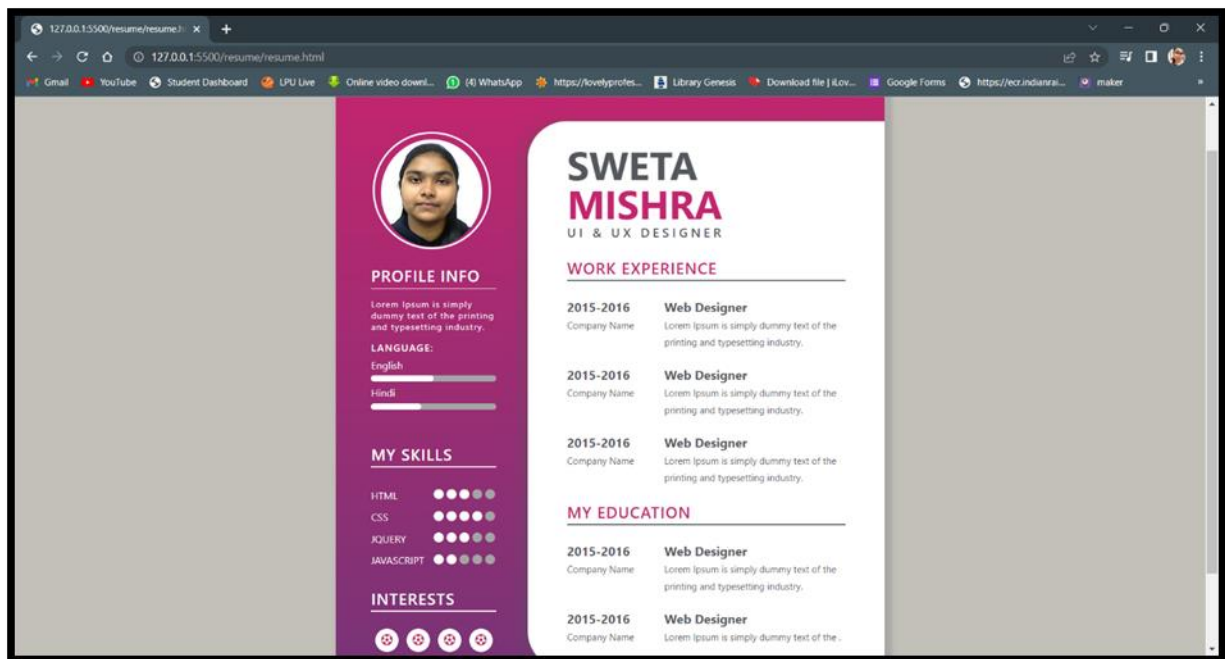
127.0.0.1:5500/resume/resume.h ×

127.0.0.1:5500/resume/resume.html

Gmail YouTube Student Dashboard LPU Live Online video downl... (4) WhatsApp https://lovelyprofes... Library Genesis Download file | iLov... Google Forms https://ecr.indianrai... maker

SWETA
MISHRA
UI & UX DESIGNER

PROFILE INFO

Lorem Ipsum is simply dummy text of the printing and typesetting industry.

LANGUAGE:

English

Hindi

MY SKILLS

HTML

CSS

JQUERY

JAVASCRIPT

INTERESTS

WORK EXPERIENCE

2015-2016
Company Name

Web Designer
Lorem Ipsum is simply dummy text of the printing and typesetting industry.

2015-2016
Company Name

Web Designer
Lorem Ipsum is simply dummy text of the printing and typesetting industry.

2015-2016
Company Name

Web Designer
Lorem Ipsum is simply dummy text of the printing and typesetting industry.

MY EDUCATION

2015-2016
Company Name

Web Designer
Lorem Ipsum is simply dummy text of the printing and typesetting industry.

2015-2016
Company Name

Web Designer
Lorem Ipsum is simply dummy text of the .